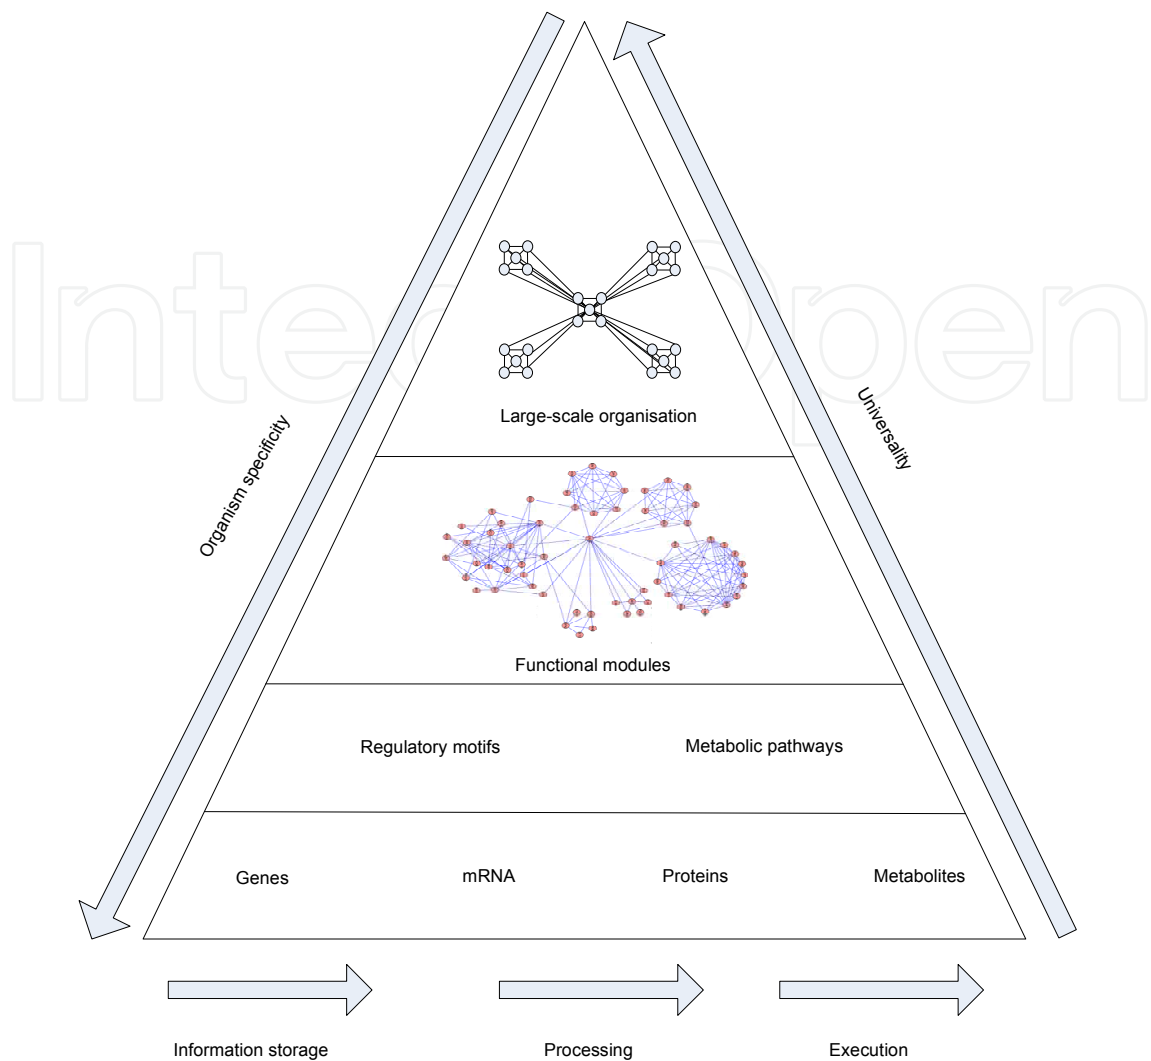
Organism specificity

Universality

Large-scale organisation

Functional modules

Regulatory motifs

Metabolic pathways

Genes

mRNA

Proteins

Metabolites

Information storage

Processing

Execution

IntechOpen